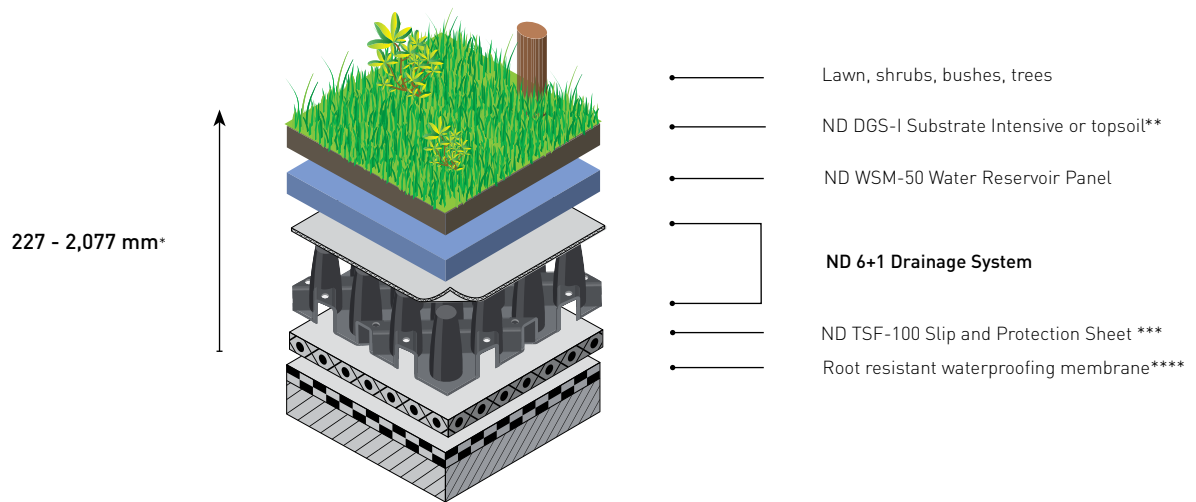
227 - 2,077 mm*

Lawn, shrubs, bushes, trees

ND DGS-I Substrate Intensive or topsoil**

ND WSM-50 Water Reservoir Panel

ND 6+1 Drainage System

ND TSF-100 Slip and Protection Sheet ***

Root resistant waterproofing membrane****